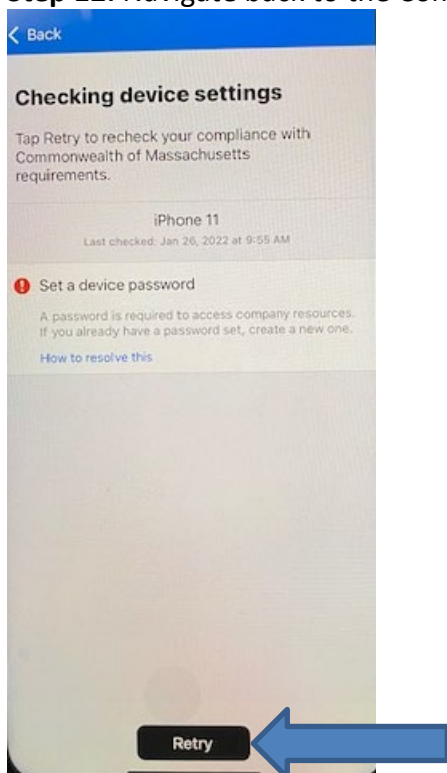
Step 12: Navigate back to the Com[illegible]

< Back

Checking device settings

Tap Retry to recheck your compliance with Commonwealth of Massachusetts requirements.

iPhone 11

Last checked: Jan 26, 2022 at 9:55 AM

Set a device password

A password is required to access company resources. If you already have a password set, create a new one.

How to resolve this

Retry